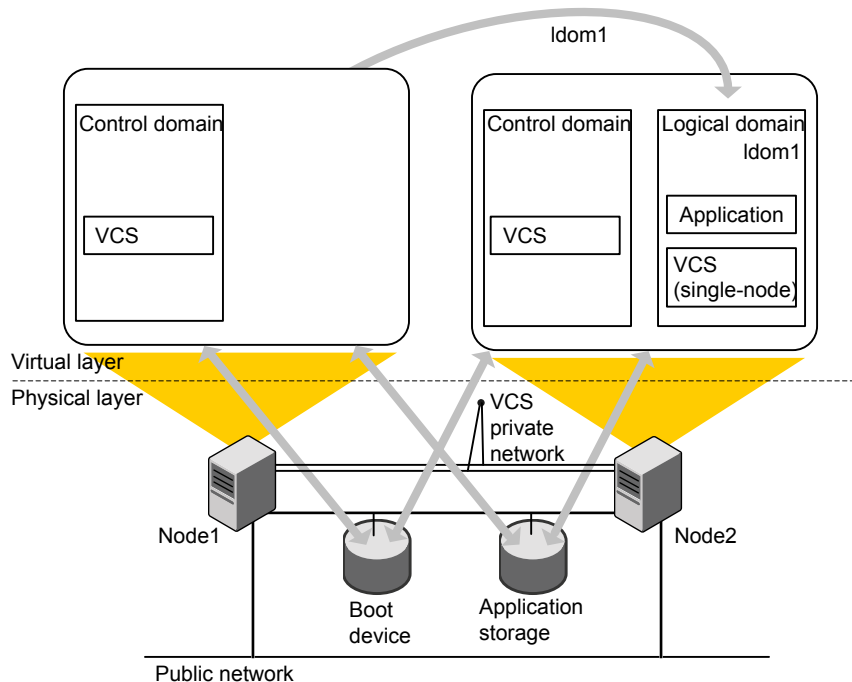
ldom1

Control domain

VCS

Control domain

VCS

Logical domain ldom1

Application

VCS (single-node)

Virtual layer

Physical layer

VCS private network

Node1

Node2

Boot device

Application storage

Public network